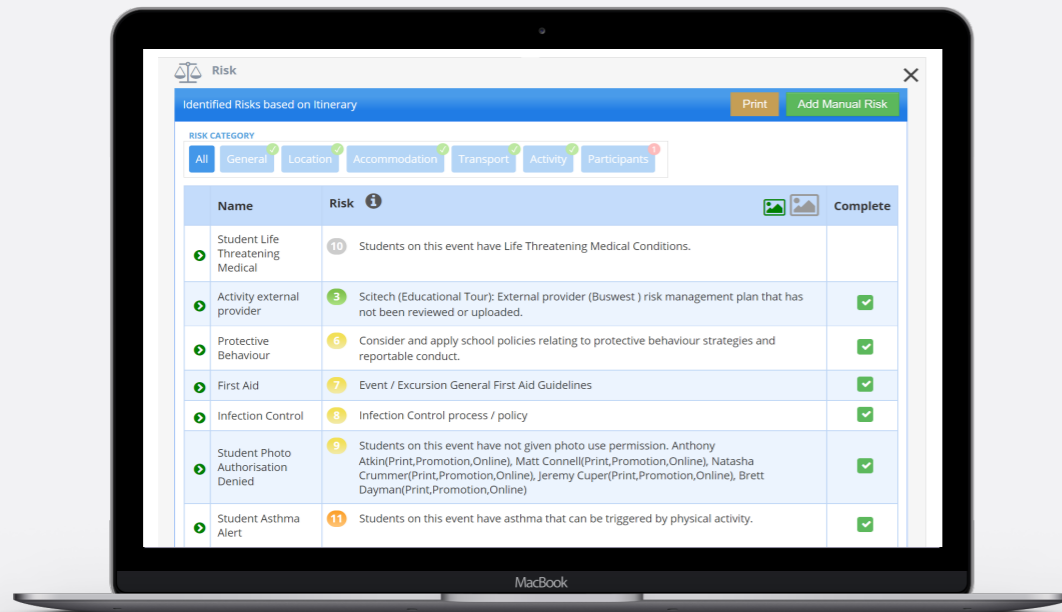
Risk

Identified Risks based on Itinerary

Print

Add Manual Risk

RISK CATEGORY

All General Location Accommodation Transport Activity Participants

| Name | Risk | Complete |
|---|---|---|
| Student Life Threatening Medical | 10 Students on this event have Life Threatening Medical Conditions. | |
| Activity external provider | 3 Scitech (Educational Tour): External provider (Buswest ) risk management plan that has not been reviewed or uploaded. | |
| Protective Behaviour | 6 Consider and apply school policies relating to protective behaviour strategies and reportable conduct. | |
| First Aid | 7 Event / Excursion General First Aid Guidelines | |
| Infection Control | 8 Infection Control process / policy | |
| Student Photo Authorisation Denied | 9 Students on this event have not given photo use permission. Anthony Atkin(Print,Promotion,Online), Matt Connell(Print,Promotion,Online), Natasha Crummer(Print,Promotion,Online), Jeremy Cuper(Print,Promotion,Online), Brett Dayman(Print,Promotion,Online) | |
| Student Asthma Alert | 11 Students on this event have asthma that can be triggered by physical activity. | |

MacBook